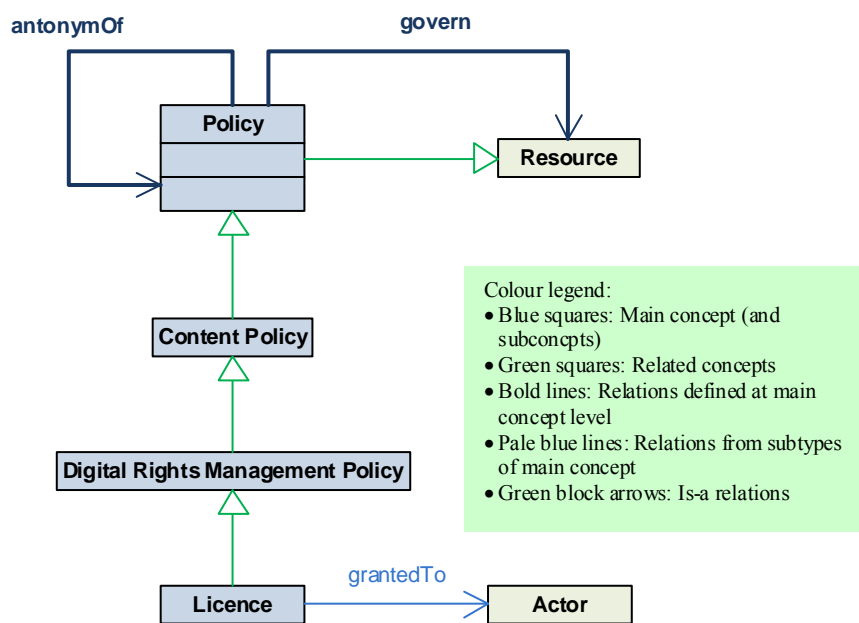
antonymOf

govern

Policy

Resource

Content Policy

Digital Rights Management Policy

Licence

grantedTo

Actor

Colour legend:
• Blue squares: Main concept (and subconcpts)
• Green squares: Related concepts
• Bold lines: Relations defined at main concept level
• Pale blue lines: Relations from subtypes of main concept
• Green block arrows: Is-a relations